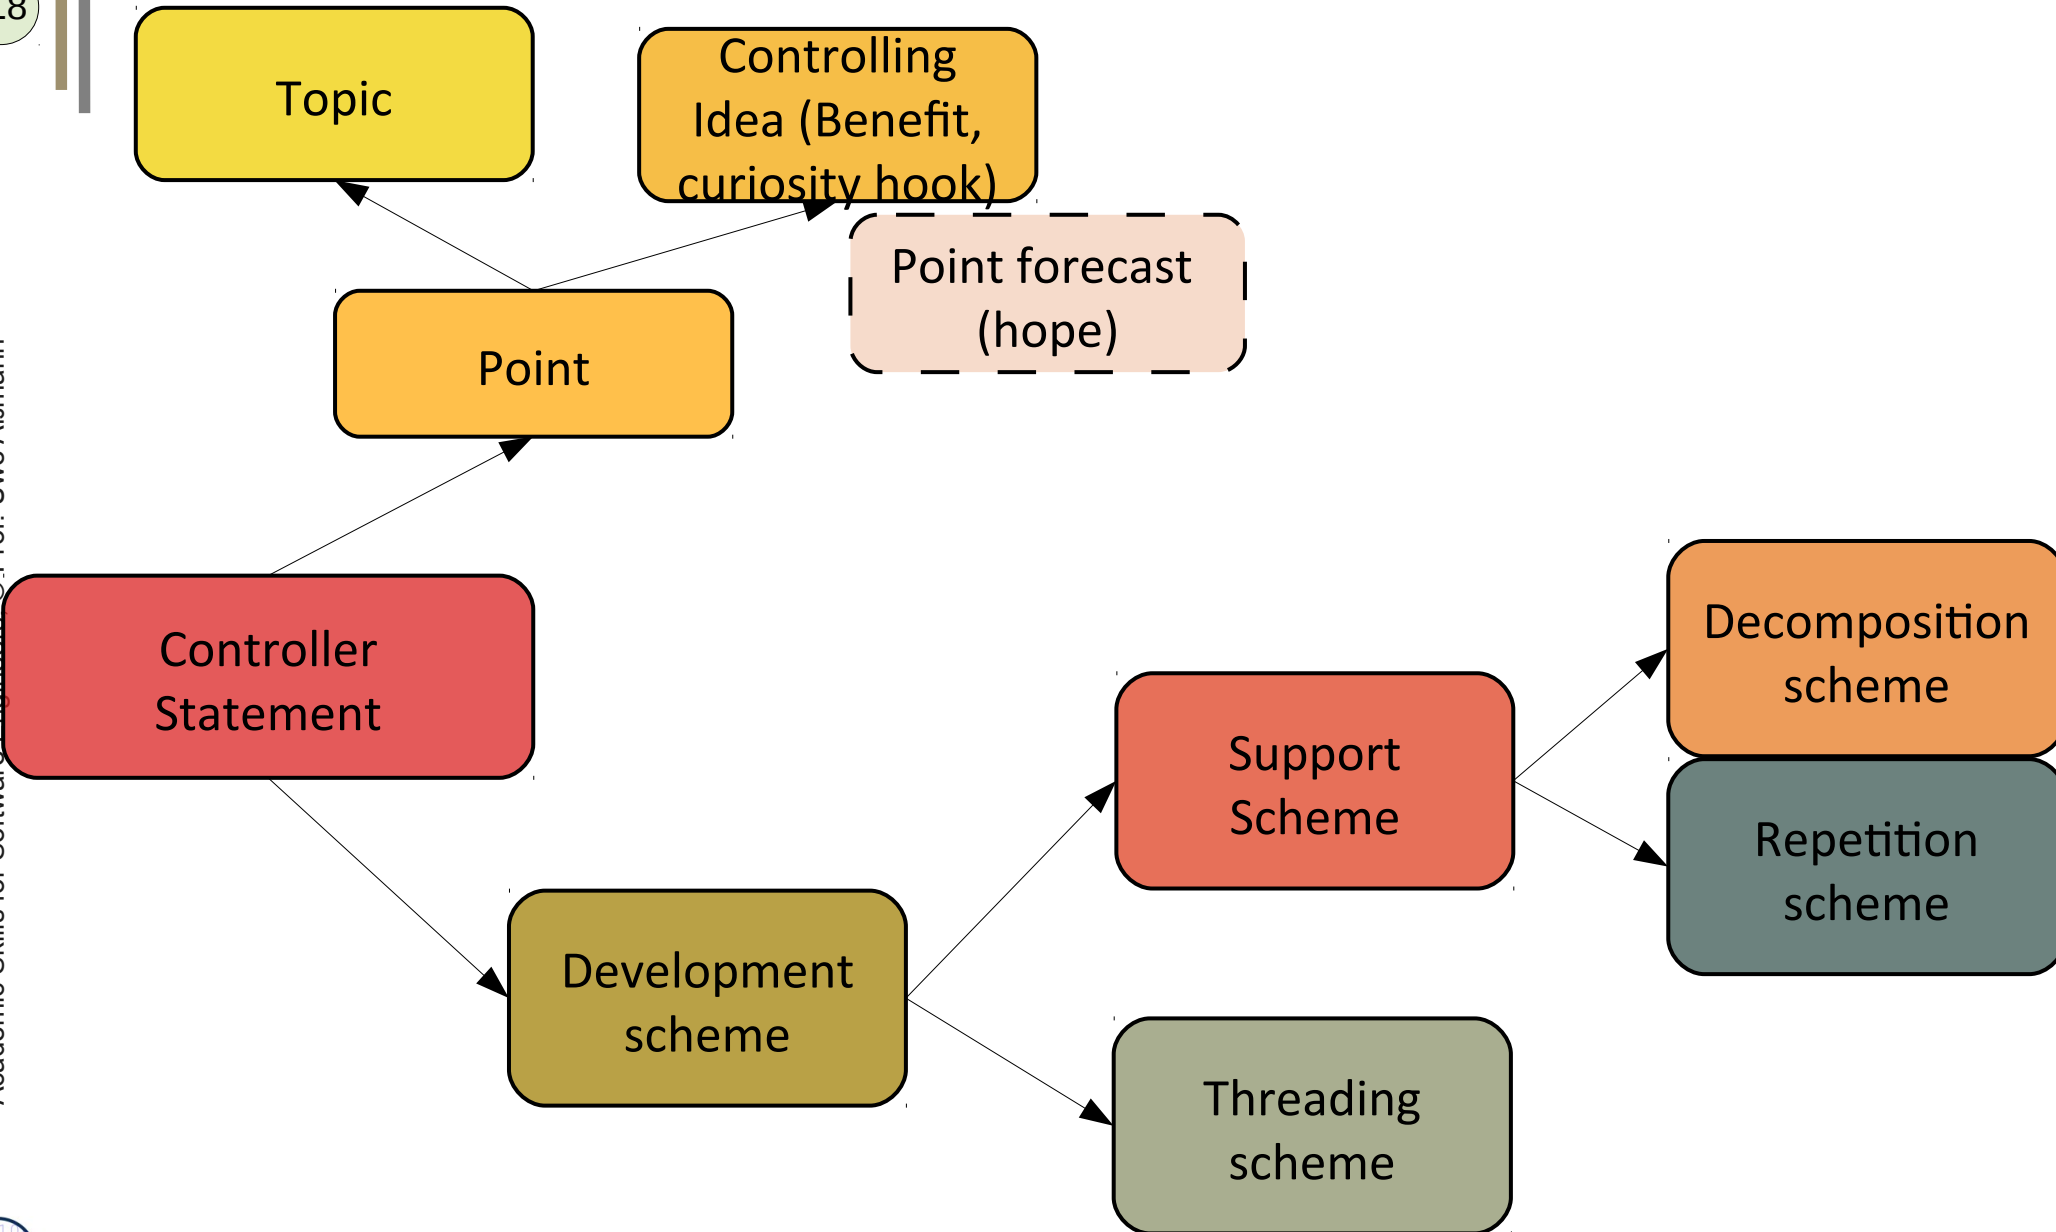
18

Topic

Controlling Idea (Benefit, curiosity hook)

Point forecast (hope)

Point

Controller Statement

Decomposition scheme

Support Scheme

Repetition scheme

Development scheme

Threading scheme

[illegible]